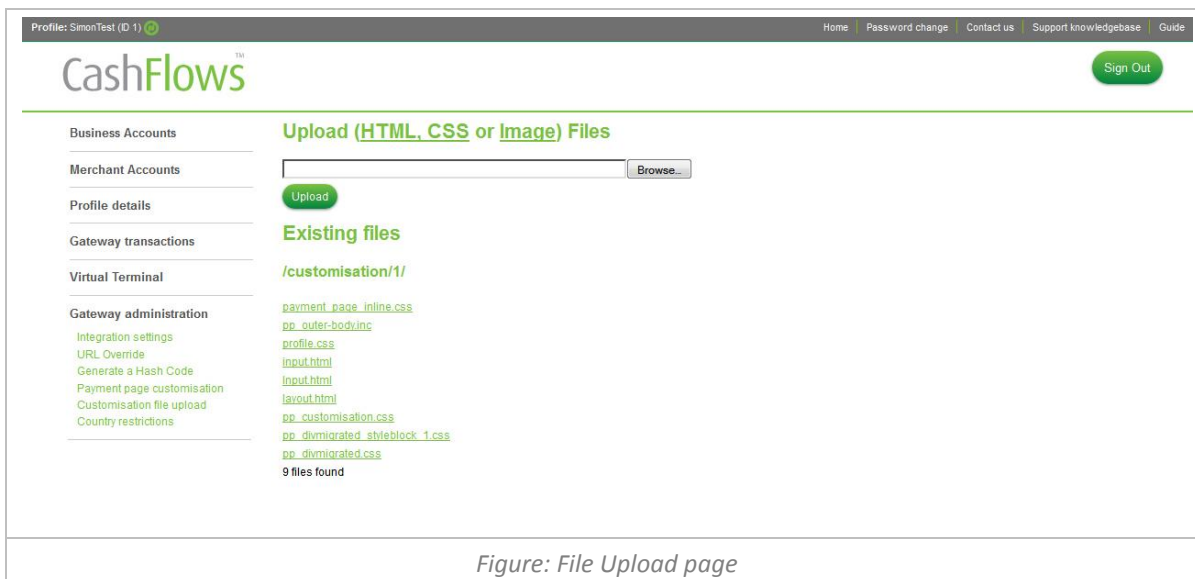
Profile: SimonTest (ID 1)

Home | Password change | Contact us | Support knowledgebase | Guide

CashFlows™

Sign Out

Business Accounts

Merchant Accounts

Profile details

Gateway transactions

Virtual Terminal

Gateway administration

Integration settings
URL Override
Generate a Hash Code
Payment page customisation
Customisation file upload
Country restrictions

Upload (HTML, CSS or Image) Files

Browse...

Upload

Existing files

/customisation/1/

payment_page_inline.css
pp_outer-body.inc
profile.css
input.html
Input.html
layout.html
pp_customisation.css
pp_divmigrated_styleblock_1.css
pp_divmigrated.css
9 files found

Figure: File Upload page